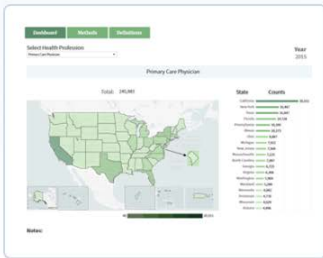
Dashboard | Methods | Definitions

Select Health Profession
Primary Care Physician

Year
2015

Primary Care Physician

Total: 245,881

| State | Counts |
|---|---|
| California | 36,551 |
| New York | 20,987 |
| Texas | 16,847 |
| Florida | 14,516 |
| Pennsylvania | 10,295 |
| Illinois | 10,273 |
| Ohio | 8,867 |
| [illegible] | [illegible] |
| Michigan | 7,911 |
| New Jersey | 7,646 |
| Massachusetts | 7,172 |
| North Carolina | 7,097 |
| Georgia | 6,722 |
| Virginia | 6,391 |
| Washington | 5,938 |
| Maryland | 5,280 |
| Wisconsin | 4,967 |
| Minnesota | 4,713 |
| Tennessee | 4,531 |
| Arizona | 4,266 |

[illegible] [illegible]

Notes: